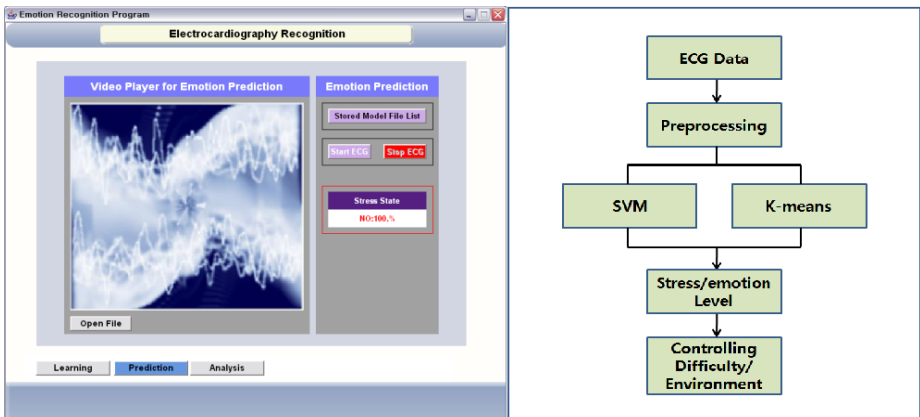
Emotion Recognition Program

Electrocardiography Recognition

Video Player for Emotion Prediction

Emotion Prediction

Stored Model File List

Start ECG

Stop ECG

Stress State

NO:100.%

Open File

Learning

Prediction

Analysis

ECG Data

Preprocessing

SVM

K-means

Stress/emotion Level

Controlling Difficulty/ Environment